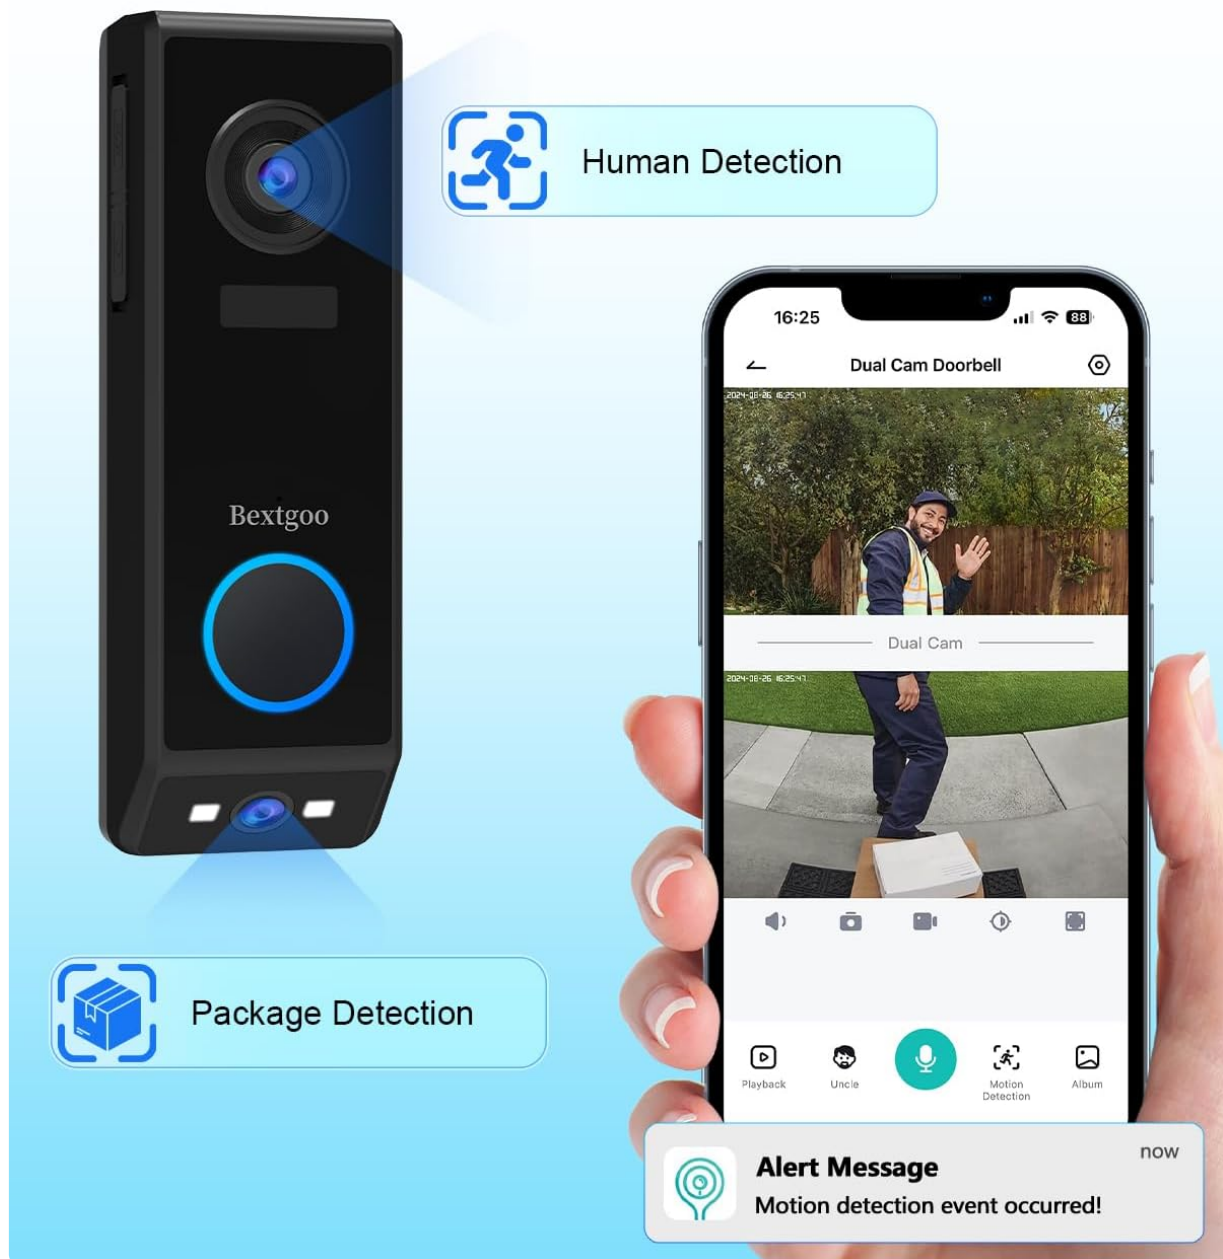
Human Detection

Bextgoo

Package Detection

16:25

88

Dual Cam Doorbell

2024-08-26 16:25:47

Dual Cam

2024-08-26 16:25:47

Playback

Uncle

Motion Detection

Album

Alert Message

now

Motion detection event occurred!